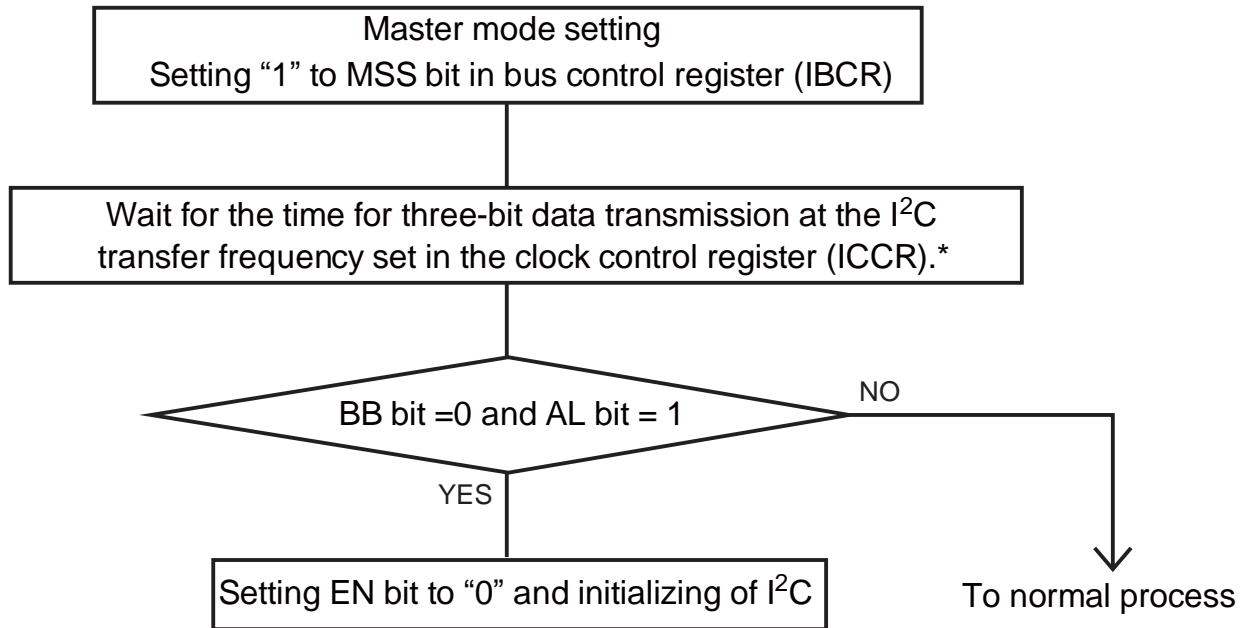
Master mode setting
Setting “1” to MSS bit in bus control register (IBCR)

Wait for the time for three-bit data transmission at the $I^2C$ transfer frequency set in the clock control register (ICCR).*

BB bit =0 and AL bit = 1

NO

YES

Setting EN bit to “0” and initializing of $I^2C$

To normal process